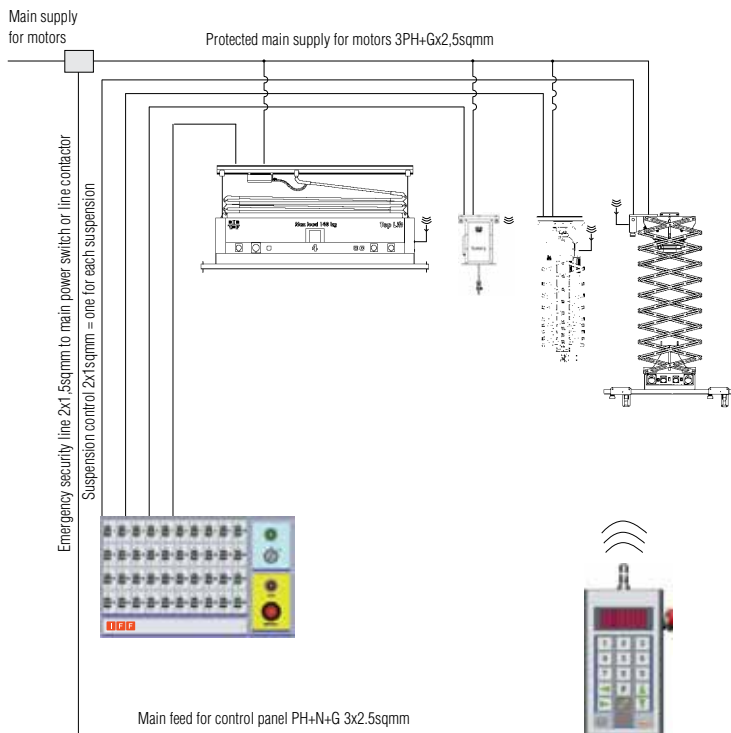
Main supply for motors

Protected main supply for motors 3PH+Gx2,5sqmm

Emergency security line 2x1,5sqmm to main power switch or line contactor

Suspension control 2x1sqmm = one for each suspension

Max load 140 kg

Top 1,50

IFF

Main feed for control panel PH+N+G 3x2.5sqmm